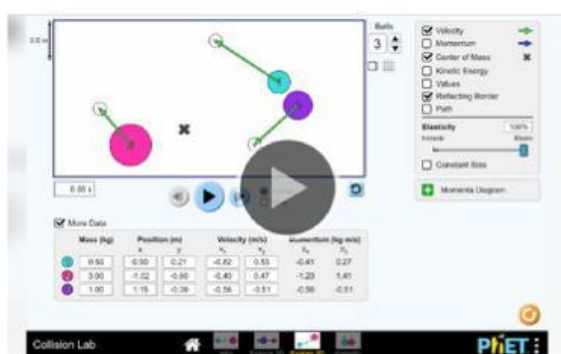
0.5 m

Balls
3

Velocity
Momentum
Center of Mass
Kinetic Energy
Values
Reflecting Border
Path

Elasticity 100%
Inelastic Elastic

Constant Size

Momenta Diagram

0.00 s

More Data

| | Mass (kg) | Position (m) x | y | Velocity (m/s) $v_x$ | $v_y$ | Momentum (kg m/s) $p_x$ | $p_y$ |
|---|---|---|---|---|---|---|---|
| 1 | 0.50 | 0.50 | 0.21 | -0.82 | 0.55 | -0.41 | 0.27 |
| 2 | 3.00 | -1.02 | -0.50 | -0.40 | 0.47 | -1.20 | 1.41 |
| 3 | 1.00 | 1.15 | -0.38 | -0.56 | -0.51 | -0.56 | -0.51 |

Collision Lab

PhET